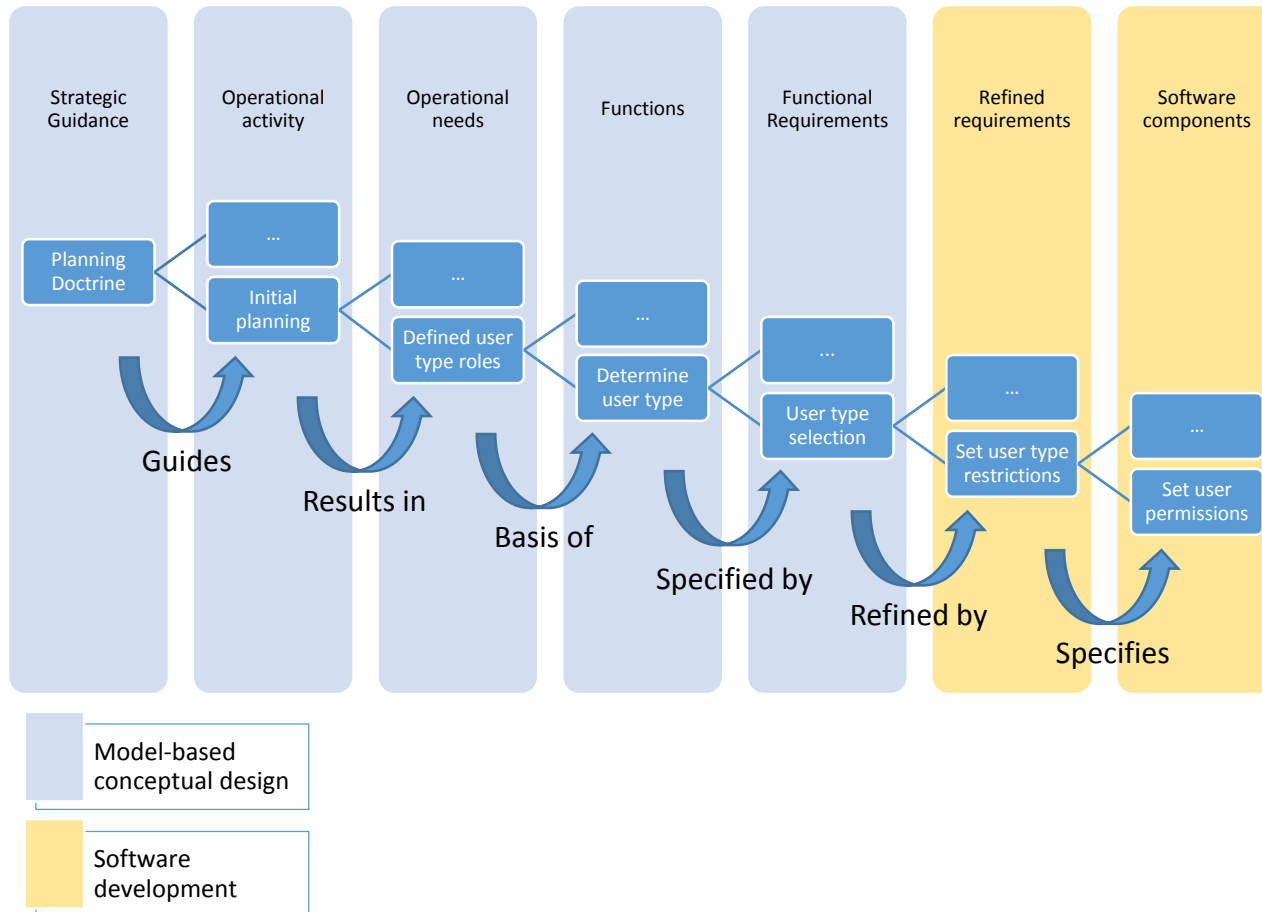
Strategic Guidance

Operational activity

Operational needs

Functions

Functional Requirements

Refined requirements

Software components

Planning Doctrine

...

Initial planning

...

Defined user type roles

...

Determine user type

...

User type selection

...

Set user type restrictions

...

Set user permissions

Guides

Results in

Basis of

Specified by

Refined by

Specifies

Model-based conceptual design

Software development